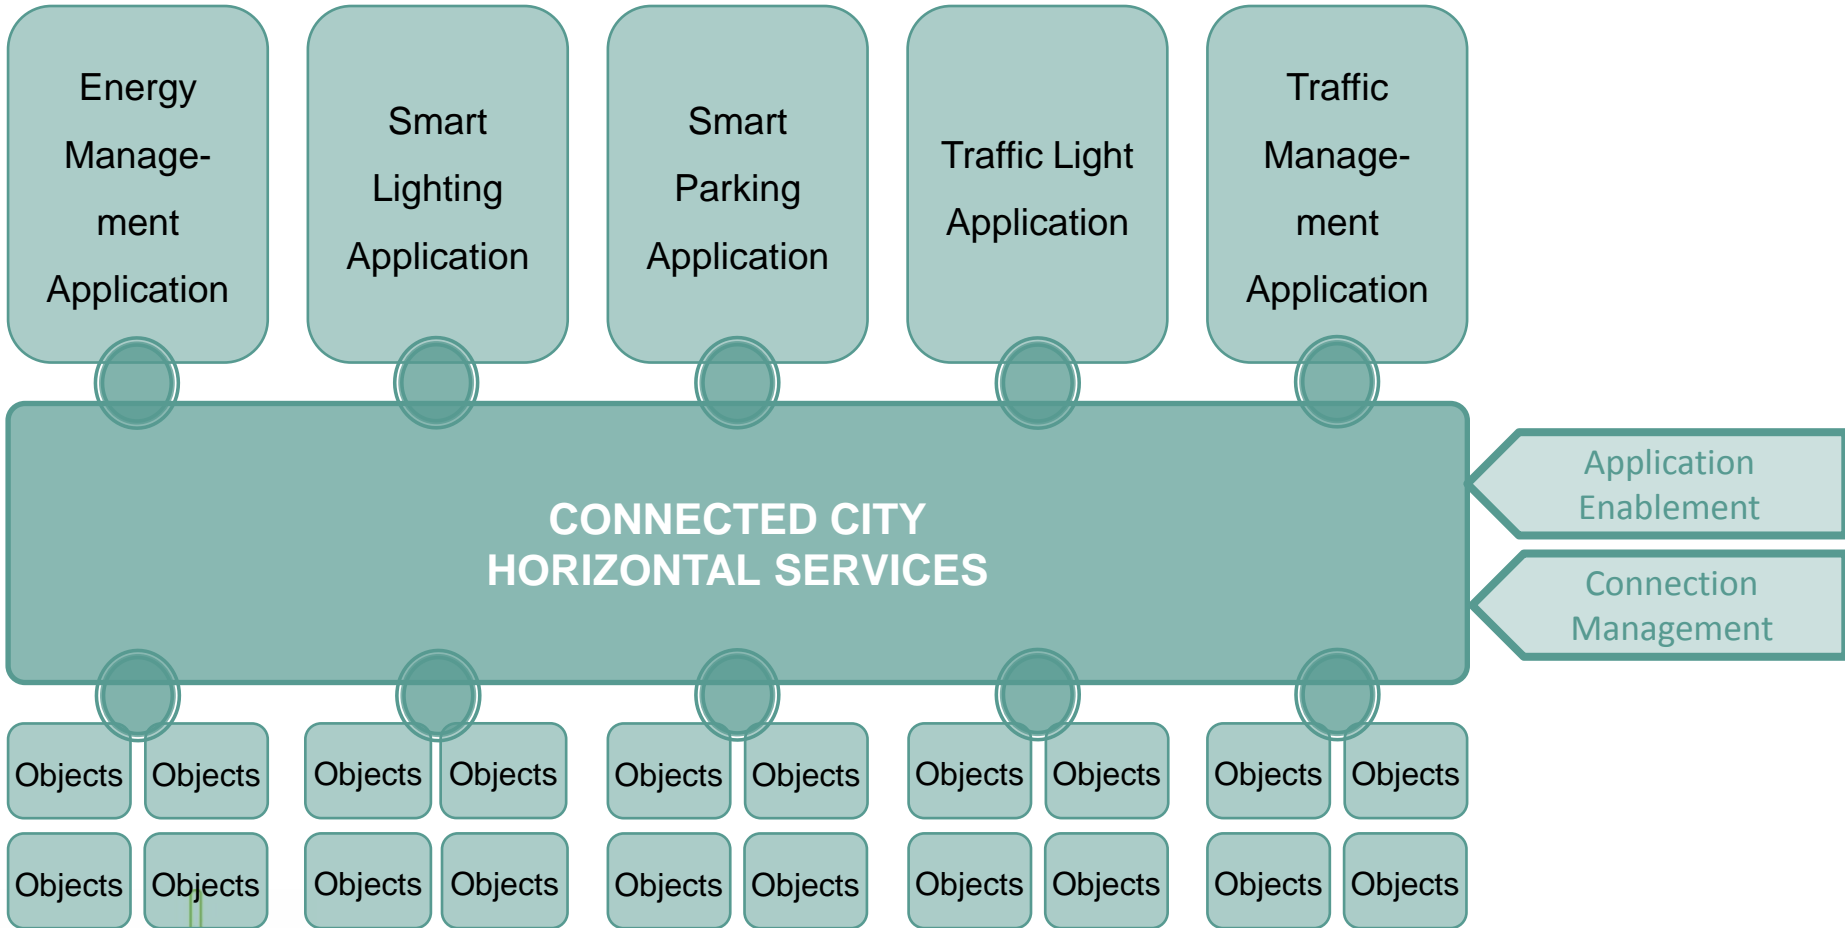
Energy Manage-ment Application

Smart Lighting Application

Smart Parking Application

Traffic Light Application

Traffic Manage-ment Application

CONNECTED CITY HORIZONTAL SERVICES

Application Enablement

Connection Management

Objects Objects Objects Objects Objects Objects Objects Objects Objects Objects

Objects Objects Objects Objects Objects Objects Objects Objects Objects Objects